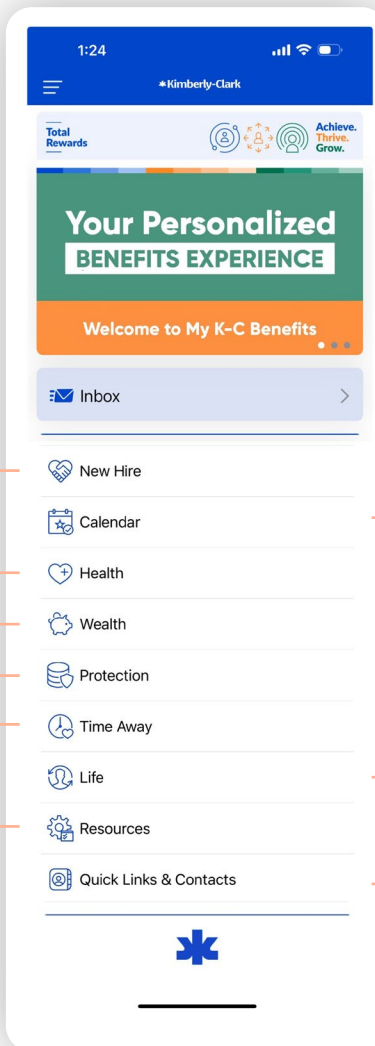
1:24

Kimberly-Clark

Total Rewards

Achieve. Thrive. Grow.

Your Personalized
BENEFITS EXPERIENCE

Welcome to My K-C Benefits

Inbox

New Hire

Calendar

Health

Wealth

Protection

Time Away

Life

Resources

Quick Links & Contacts